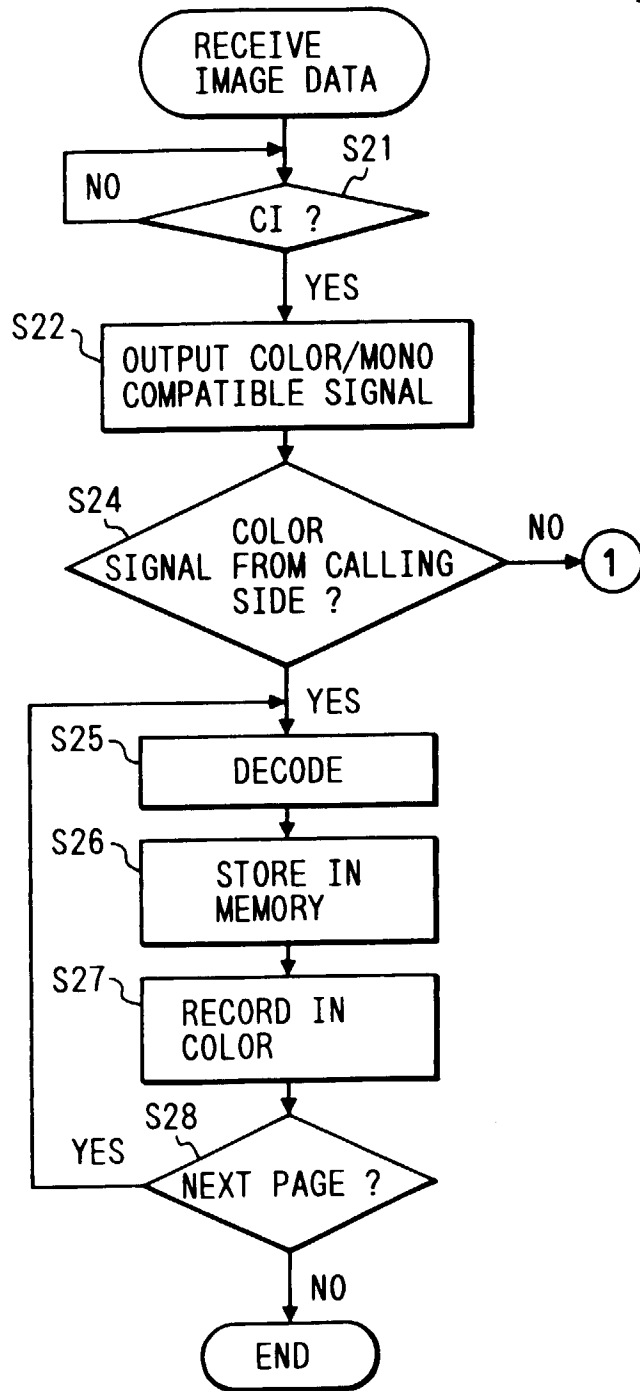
RECEIVE IMAGE DATA

S21

NO

CI ?

YES

S22

OUTPUT COLOR/MONO COMPATIBLE SIGNAL

S24

COLOR SIGNAL FROM CALLING SIDE ?

NO

1

YES

S25

DECODE

S26

STORE IN MEMORY

S27

RECORD IN COLOR

S28

YES

NEXT PAGE ?

NO

END